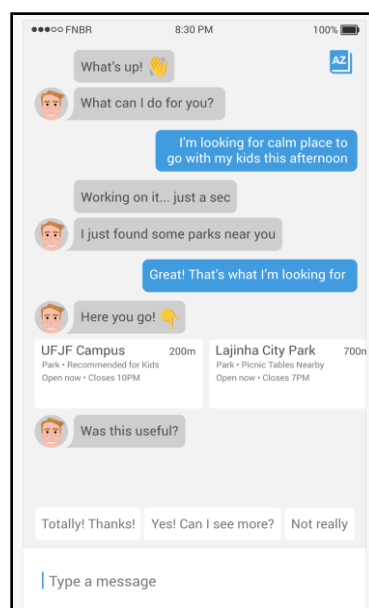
●●●○○ FNBR 8:30 PM 100%

AZ

What's up! 👋

What can I do for you?

I'm looking for calm place to go with my kids this afternoon

Working on it... just a sec

I just found some parks near you

Great! That's what I'm looking for

Here you go! 👇

UFJF Campus 200m
Park • Recommended for Kids
Open now • Closes 10PM

Lajinha City Park 700m
Park • Picnic Tables Nearby
Open now • Closes 7PM

Was this useful?

Totally! Thanks!

Yes! Can I see more?

Not really

Type a message